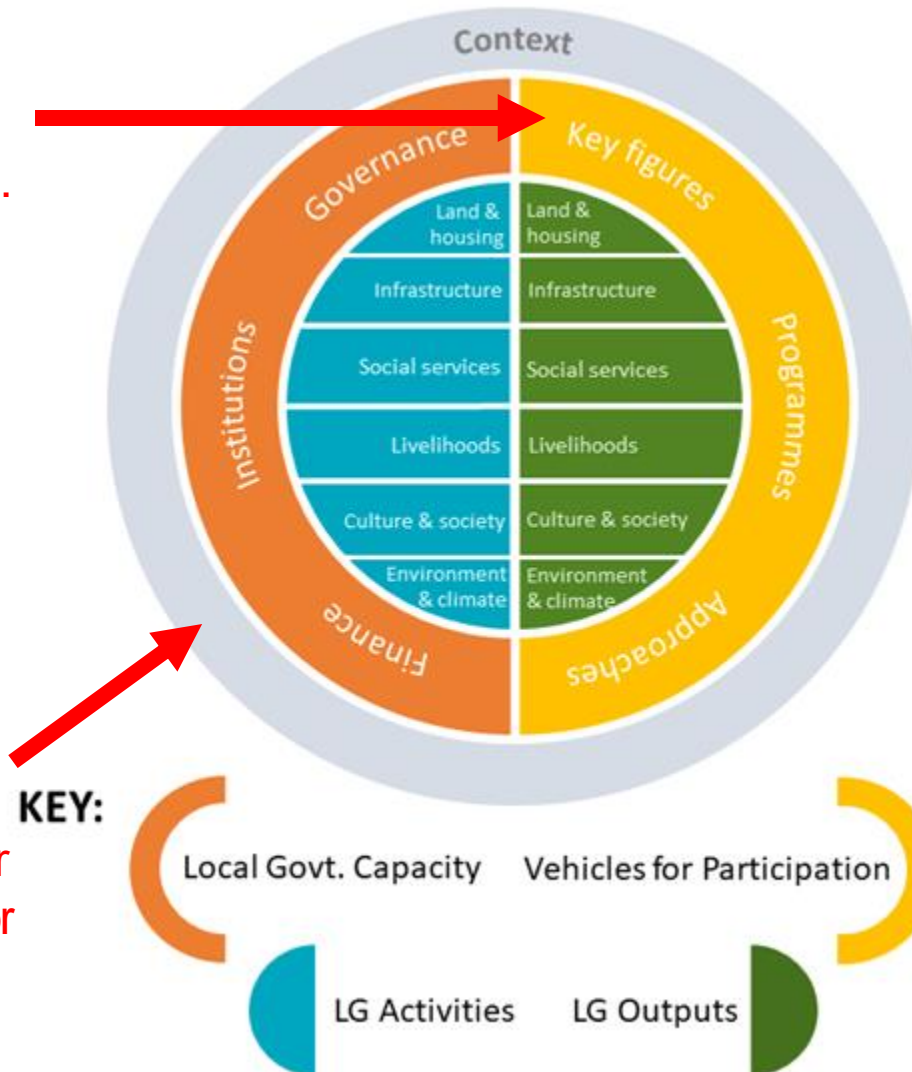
Context

Governance

Key figures

Institutions

Programmes

Finance

Approaches

Land & housing

Land & housing

Infrastructure

Infrastructure

Social services

Social services

Livelihoods

Livelihoods

Culture & society

Culture & society

Environment & climate

Environment & climate

.

KEY:

r

r

Local Govt. Capacity

Vehicles for Participation

LG Activities

LG Outputs